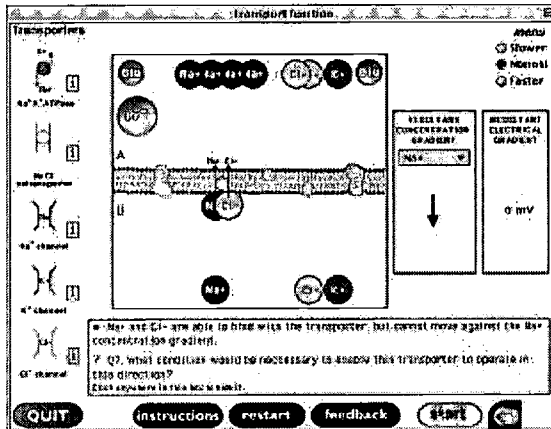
Transport function

Transporters

Menu
Slower
Normal
Faster

$Na^+K^+ATPase$

Na Cl cotransporter

$Na^+$ channel

$K^+$ channel

$Cl^-$ channel

Glu

Na+ Na+ Na+ Na+

Cl- Cl- K+ Glu

OUT

A

B

Na+ Cl-

Na+ Cl-

Na+

Cl- K+

SELECT ARE CONCENTRATION GRADIENT

Na+

RESULTANT ELECTRICAL GRADIENT

0 mV

Na+ and Cl- are able to bind with the transporter, but cannot move against the Na+ concentration gradient.

? Q7. What conditions would be necessary to allow this transporter to operate in this direction?

Click anywhere in this box to submit.

QUIT

instructions

restart

feedback

start